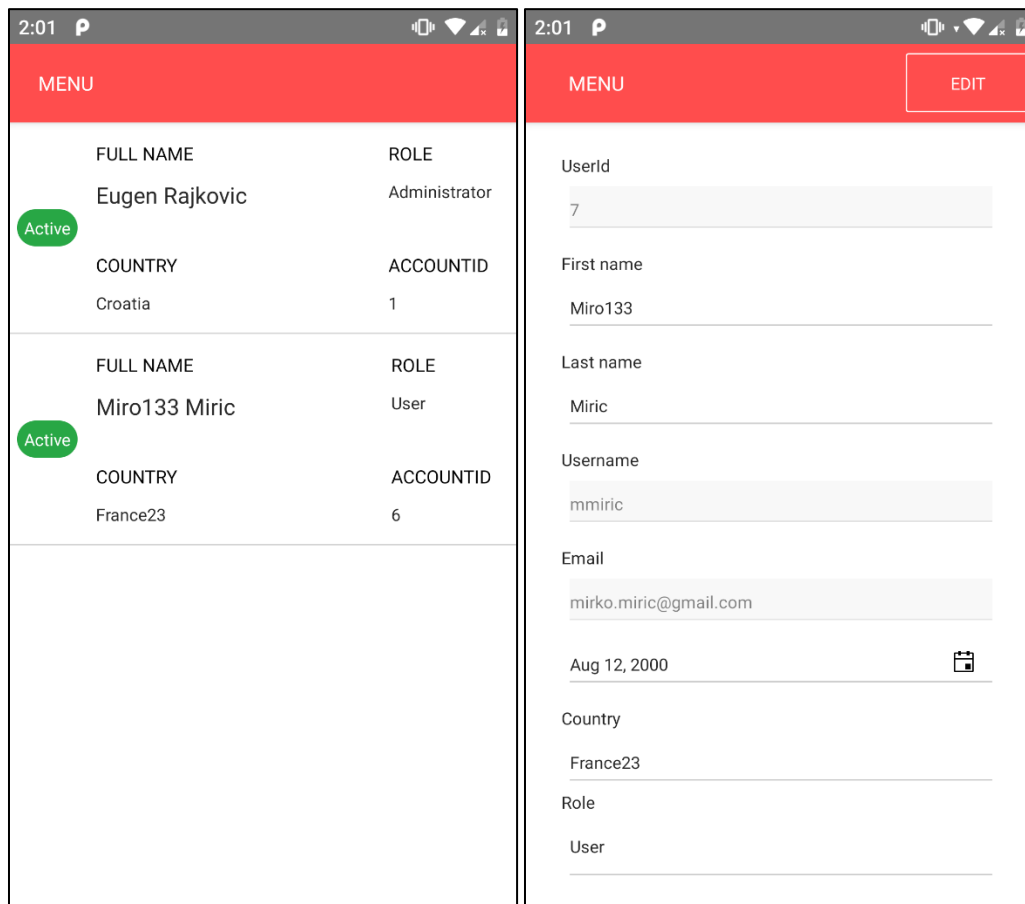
2:01

MENU

FULL NAME
Eugen Rajkovic
ROLE
Administrator
Active
COUNTRY
Croatia
ACCOUNTID
1

FULL NAME
Miro133 Miric
ROLE
User
Active
COUNTRY
France23
ACCOUNTID
6

2:01

MENU
EDIT

UserId
7
First name
Miro133
Last name
Miric
Username
mmiric
Email
mirko.miric@gmail.com
Aug 12, 2000
Country
France23
Role
User